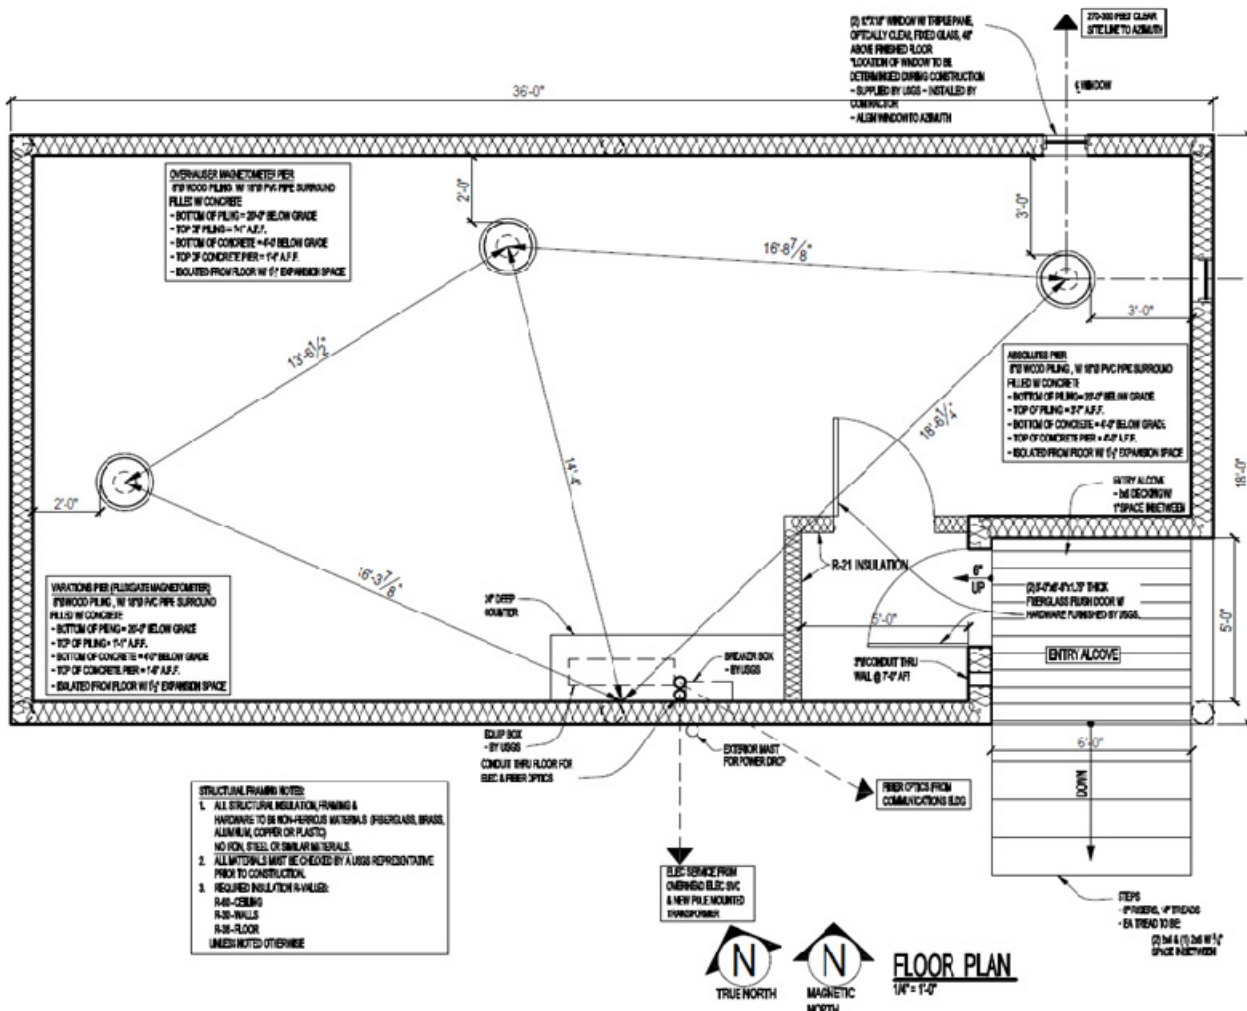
(2) 1'X1.6' WINDOW W/ TRIPLE PANE, OPTICALLY CLEAR, FIXED GLASS, 48" ABOVE FINISHED FLOOR
*LOCATION OF WINDOW TO BE DETERMINED DURING CONSTRUCTION
- SUPPLIED BY USGS - INSTALLED BY CONTRACTOR
- ALIGN WINDOW TO AZIMUTH

270-300 FEET CLEAR SITE LINE TO AZIMUTH

℄ WINDOW

36'-0"

OVERHAUSER MAGNETOMETER PIER
8"Ø WOOD PILING, W/ 18"Ø PVC PIPE SURROUND
FILLED W/ CONCRETE
- BOTTOM OF PILING = 20'-0" BELOW GRADE
- TOP OF PILING = 1'-1" A.F.F.
- BOTTOM OF CONCRETE = 4'-0" BELOW GRADE
- TOP OF CONCRETE PIER = 1'-4" A.F.F.
- ISOLATED FROM FLOOR W/ $1\frac{1}{2}$" EXPANSION SPACE

2'-0"

16'-8$\frac{7}{8}$"

3'-0"

3'-0"

13'-6$\frac{1}{2}$"

ABSOLUTE PIER
8"Ø WOOD PILING, W/ 18"Ø PVC PIPE SURROUND
FILLED W/ CONCRETE
- BOTTOM OF PILING = 20'-0" BELOW GRADE
- TOP OF PILING = 3'-7" A.F.F.
- BOTTOM OF CONCRETE = 4'-0" BELOW GRADE
- TOP OF CONCRETE PIER = 4'-0" A.F.F.
- ISOLATED FROM FLOOR W/ $1\frac{1}{2}$" EXPANSION SPACE

18'-6$\frac{1}{4}$"

14'-4"

18'-0"

2'-0"

ENTRY ALCOVE
- 2x6 DECKING W/ 1" SPACE INBETWEEN

R-21 INSULATION

6"
UP

(2) 3'-0"x6'-8"x1.75" THICK FIBERGLASS FLUSH DOOR W/ HARDWARE FURNISHED BY USGS.

16'-3$\frac{7}{8}$"

VARIATIONS PIER (FLUXGATE MAGNETOMETER)
8"Ø WOOD PILING, W/ 18"Ø PVC PIPE SURROUND
FILLED W/ CONCRETE
- BOTTOM OF PILING = 20'-0" BELOW GRADE
- TOP OF PILING = 1'-1" A.F.F.
- BOTTOM OF CONCRETE = 4'-0" BELOW GRADE
- TOP OF CONCRETE PIER = 1'-6" A.F.F.
- ISOLATED FROM FLOOR W/ $1\frac{1}{2}$" EXPANSION SPACE

24" DEEP COUNTER

5'-0"

5'-0"

BREAKER BOX - BY USGS

3"Ø CONDUIT THRU WALL @ 7'-6" AFF

ENTRY ALCOVE

EQUIP BOX - BY USGS

CONDUIT THRU FLOOR FOR ELEC & FIBER OPTICS

EXTERIOR MAST FOR POWER DROP

6'-0"

FIBER OPTICS FROM COMMUNICATIONS BLDG

DOWN

STRUCTURAL FRAMING NOTES:
1. ALL STRUCTURAL INSULATION, FRAMING & HARDWARE TO BE NON-FERROUS MATERIALS (FIBERGLASS, BRASS, ALUMINUM, COPPER OR PLASTIC)
NO IRON, STEEL OR SIMILAR MATERIALS.
2. ALL MATERIALS MUST BE CHECKED BY A USGS REPRESENTATIVE PRIOR TO CONSTRUCTION.
3. REQUIRED INSULATION R-VALUES:
R-60-CEILING
R-30-WALLS
R-30-FLOOR
UNLESS NOTED OTHERWISE

ELEC SERVICE FROM OVERHEAD ELEC SVC & NEW POLE MOUNTED TRANSFORMER

STEPS
- 6" RISERS, 12" TREADS
- EA TREAD TO BE (2) 2x6 & (1) 2x6 W/ $\frac{1}{2}$" SPACE INBETWEEN

N
TRUE NORTH

N
MAGNETIC NORTH

FLOOR PLAN
1/4" = 1'-0"